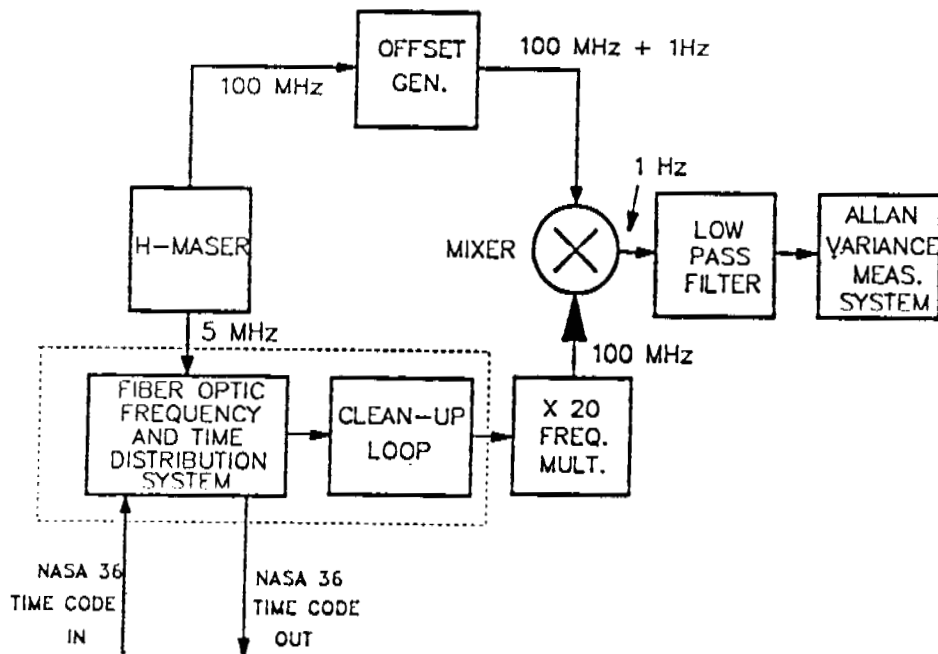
OFFSET GEN.

100 MHz

100 MHz + 1Hz

1 Hz

H-MASER

MIXER

LOW PASS FILTER

ALLAN VARIANCE MEAS. SYSTEM

5 MHz

100 MHz

FIBER OPTIC FREQUENCY AND TIME DISTRIBUTION SYSTEM

CLEAN-UP LOOP

X 20 FREQ. MULT.

NASA 36 TIME CODE IN

NASA 36 TIME CODE OUT